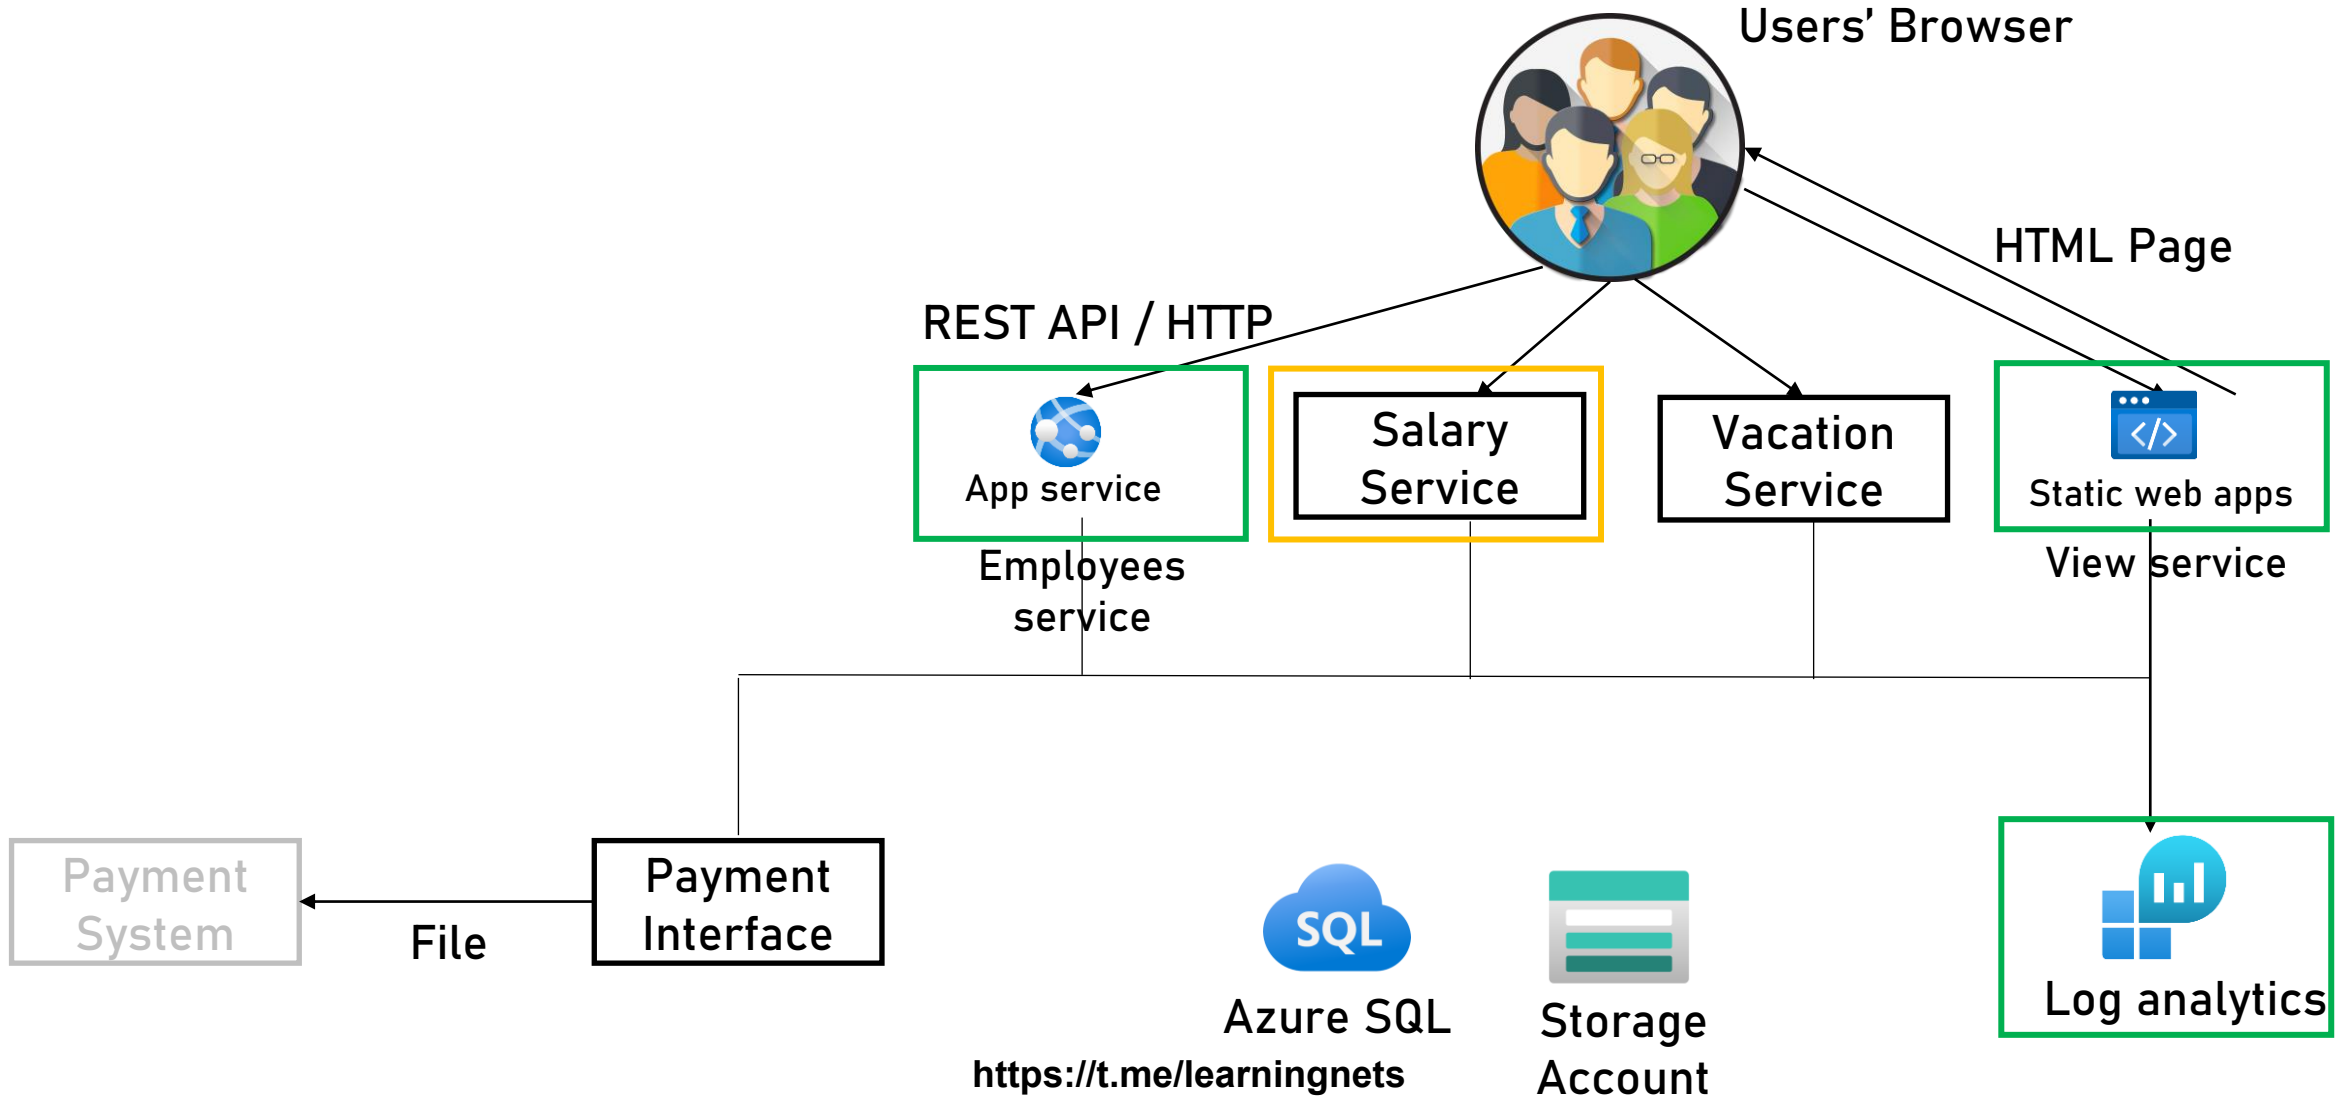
Users' Browser

HTML Page

REST API / HTTP

App service

Employees service

Salary Service

Vacation Service

Static web apps

View service

Payment System

File

Payment Interface

SQL

Azure SQL

Storage Account

Log analytics

https://t.me/learningnets